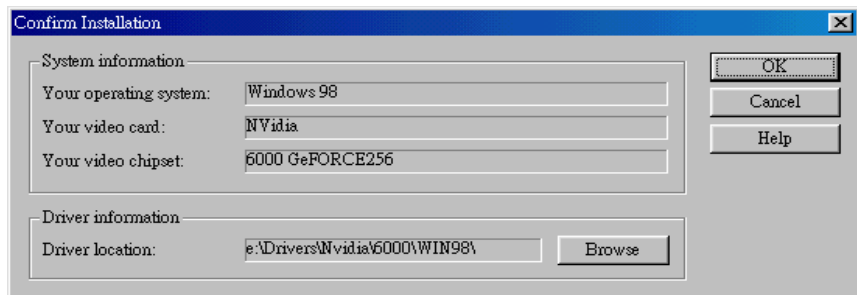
Confirm Installation

System information

Your operating system: Windows 98

Your video card: NVidia

Your video chipset: 6000 GeFORCE256

Driver information

Driver location: e:\Drivers\Nvidia\6000\WIN98\

Browse

OK

Cancel

Help